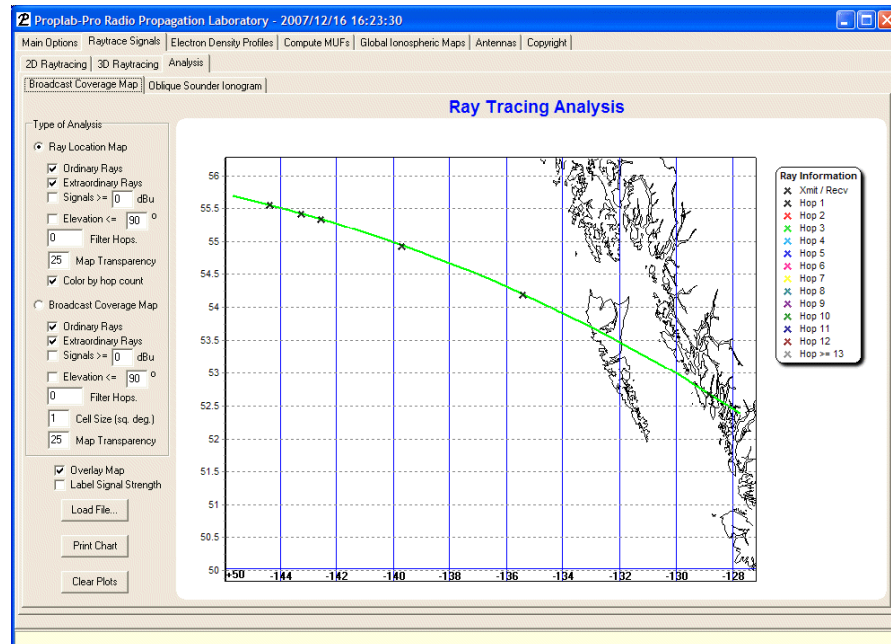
Proplab-Pro Radio Propagation Laboratory - 2007/12/16 16:23:30

Main Options | Raytrace Signals | Electron Density Profiles | Compute MUFs | Global Ionospheric Maps | Antennas | Copyright

2D Raytracing | 3D Raytracing | Analysis

Broadcast Coverage Map | Oblique Sounder Ionogram

Ray Tracing Analysis

Type of Analysis

Ray Location Map

Ordinary Rays

Extraordinary Rays

Signals >= 0 dBu

Elevation <= 90 °

0 Filter Hops.

25 Map Transparency

Color by hop count

Broadcast Coverage Map

Ordinary Rays

Extraordinary Rays

Signals >= 0 dBu

Elevation <= 90 °

0 Filter Hops.

1 Cell Size (sq. deg.)

25 Map Transparency

Overlay Map

Label Signal Strength

Load File...

Print Chart

Clear Plots

56
55.5
55
54.5
54
53.5
53
52.5
52
51.5
51
50.5
50

+50 -144 -142 -140 -138 -136 -134 -132 -130 -128

Ray Information
Xmit / Recv
Hop 1
Hop 2
Hop 3
Hop 4
Hop 5
Hop 6
Hop 7
Hop 8
Hop 9
Hop 10
Hop 11
Hop 12
Hop >= 13